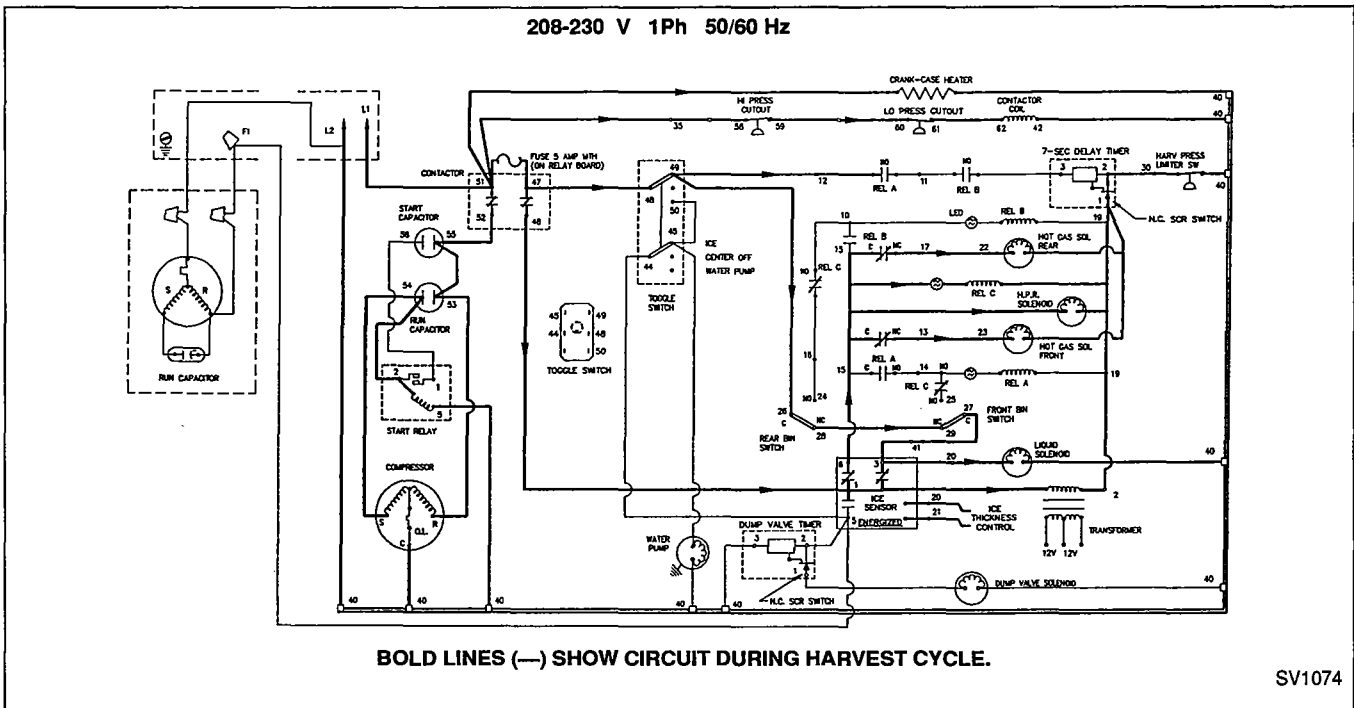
208-230 V 1Ph 50/60 Hz

F1

L2

L1

CRANK-CASE HEATER

HI PRESS CUTOUT

LO PRESS CUTOUT

CONTACTOR COIL

40

40

35

58

59

60

61

62

42

CONTACTOR

FUSE 5 AMP MTH (ON RELAY BOARD)

51

47

52

48

49

46

50

45

44

ICE

CENTER OFF

WATER PUMP

TOGGLE SWITCH

12

NO

REL A

11

NO

REL B

7-SEC DELAY TIMER

3

2

30

HARV PRESS LIMITER SW

40

1

19

N.C. SCR SWITCH

10

LED

REL B

15

C

NC

17

22

HOT GAS SOL REAR

NO

REL C

REL C

H.P.R. SOLENOID

C

NC

13

23

HOT GAS SOL FRONT

REL A

15

C

NO

14

NC

REL C

NO

25

REL A

19

18

NO

24

26

C

NC

28

REAR BIN SWITCH

27

FRONT BIN SWITCH

NC

C

29

41

START CAPACITOR

56

55

54

53

RUN CAPACITOR

2

1

5

START RELAY

45

49

44

48

50

TOGGLE SWITCH

S

R

RUN CAPACITOR

COMPRESSOR

S

R

C

O.L.

6

3

1

ICE SENSOR

5

ENERGIZED

20

LIQUID SOLENOID

40

2

20

ICE THICKNESS CONTROL

21

TRANSFORMER

12V

12V

DUMP VALVE TIMER

3

2

1

WATER PUMP

N.C. SCR SWITCH

DUMP VALVE SOLENOID

40

40

40

40

40

40

40

BOLD LINES (—) SHOW CIRCUIT DURING HARVEST CYCLE.

SV1074